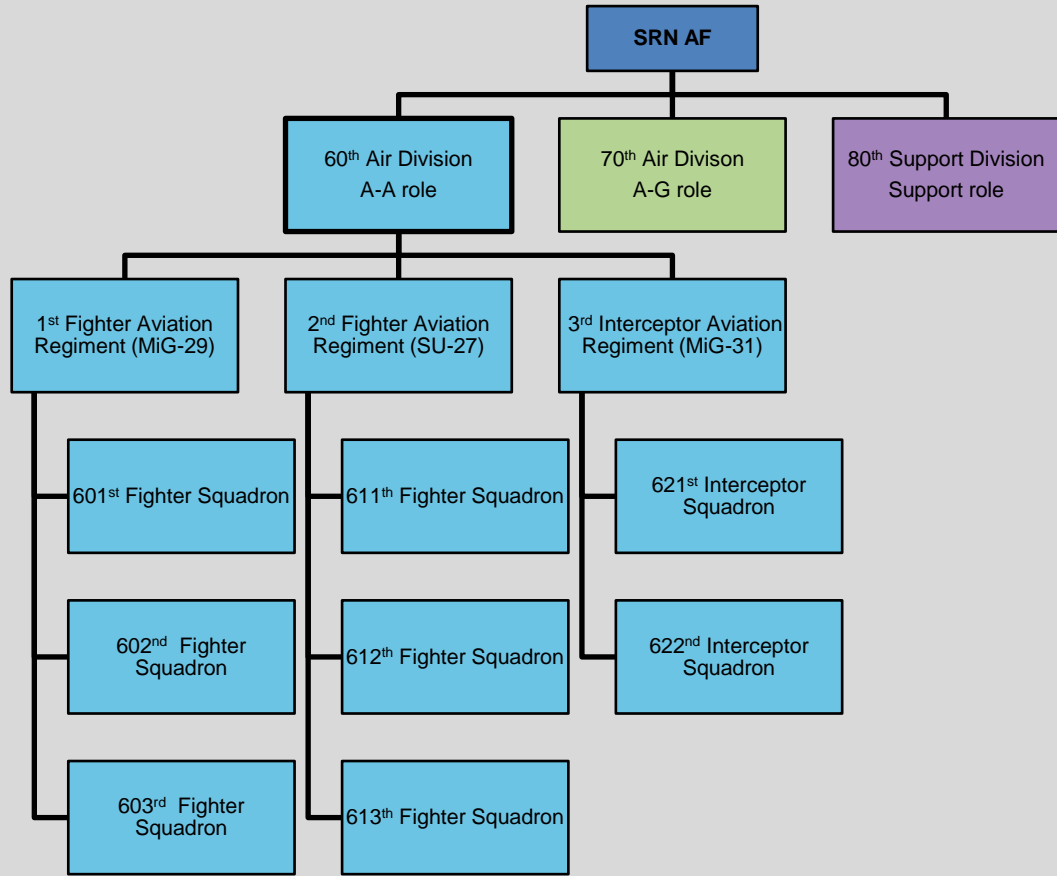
SRN AF

60$^{th}$ Air Division
A-A role

70$^{th}$ Air Divison
A-G role

80$^{th}$ Support Division
Support role

1$^{st}$ Fighter Aviation Regiment (MiG-29)

2$^{nd}$ Fighter Aviation Regiment (SU-27)

3$^{rd}$ Interceptor Aviation Regiment (MiG-31)

601$^{st}$ Fighter Squadron

602$^{nd}$ Fighter Squadron

603$^{rd}$ Fighter Squadron

611$^{th}$ Fighter Squadron

612$^{th}$ Fighter Squadron

613$^{th}$ Fighter Squadron

621$^{st}$ Interceptor Squadron

622$^{nd}$ Interceptor Squadron